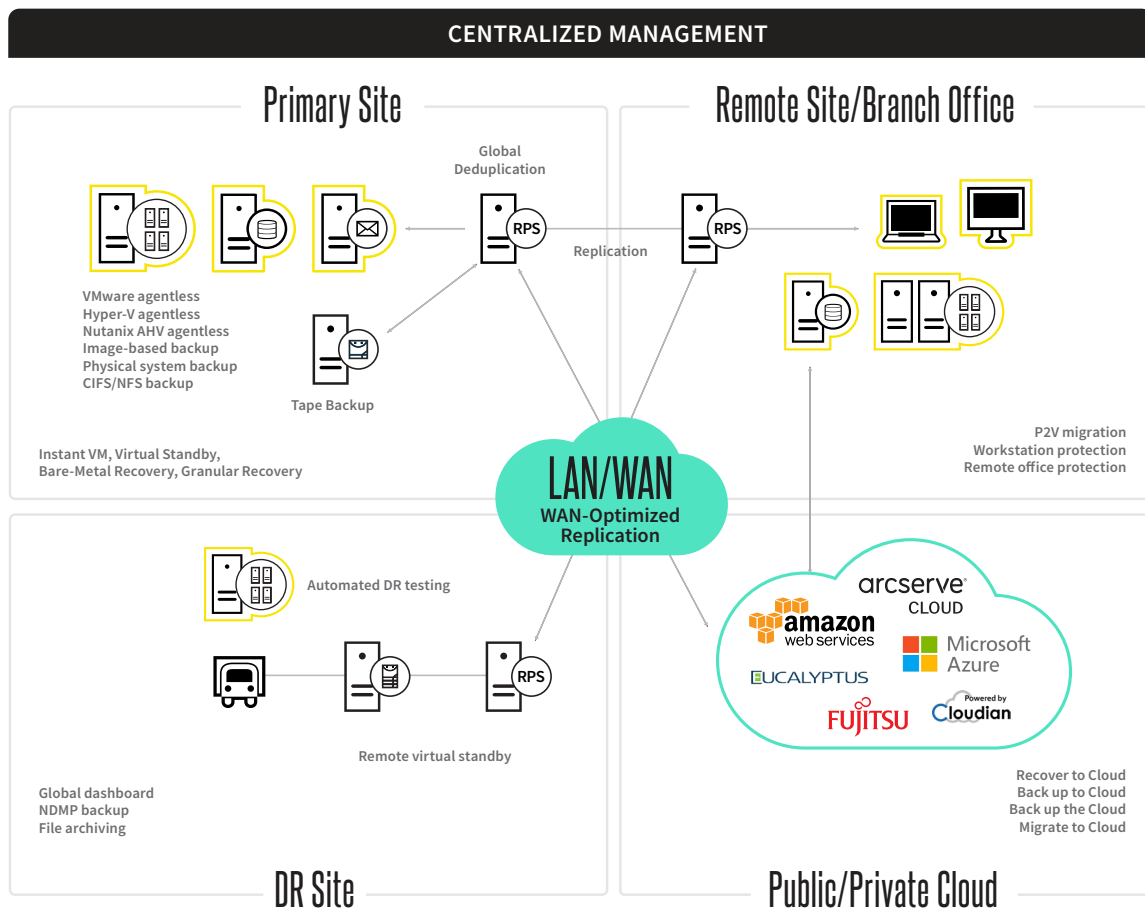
CENTRALIZED MANAGEMENT

Primary Site

Remote Site/Branch Office

Global Deduplication

RPS

Replication

RPS

VMware agentless
Hyper-V agentless
Nutanix AHV agentless
Image-based backup
Physical system backup
CIFS/NFS backup

Tape Backup

Instant VM, Virtual Standby,
Bare-Metal Recovery, Granular Recovery

LAN/WAN
WAN-Optimized Replication

P2V migration
Workstation protection
Remote office protection

Automated DR testing

RPS

Remote virtual standby

arcserve CLOUD

amazon web services

Microsoft Azure

EUCALYPTUS

Powered by Cloudian

FUJITSU

Global dashboard
NDMP backup
File archiving

Recover to Cloud
Back up to Cloud
Back up the Cloud
Migrate to Cloud

DR Site

Public/Private Cloud